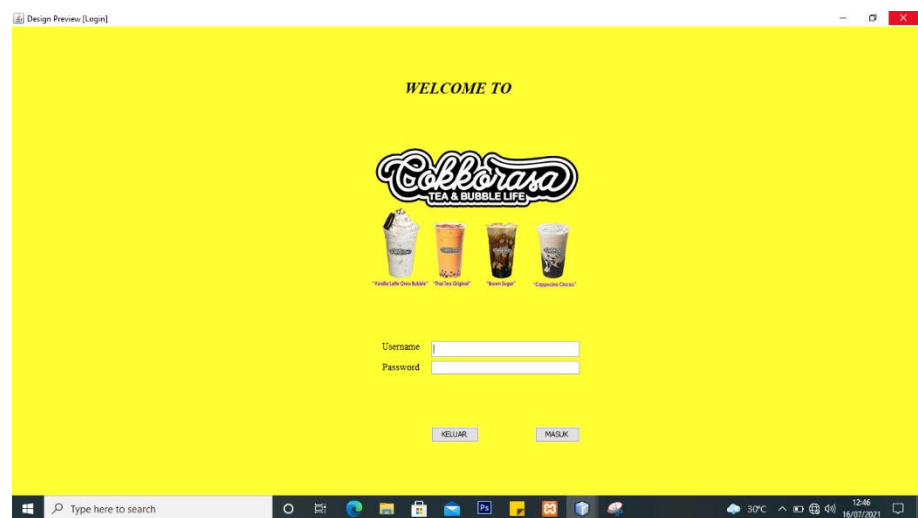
Design Preview [Login]

WELCOME TO

Cokkorasa
TEA & BUBBLE LIFE

"Vanilla Latte Oreo Bubble" "Thai Tea Original" "Brown Sugar" "Cappucino Cincau"

Username
Password

KELUAR
MASUK

Type here to search

30°C
12:46
16/07/2021